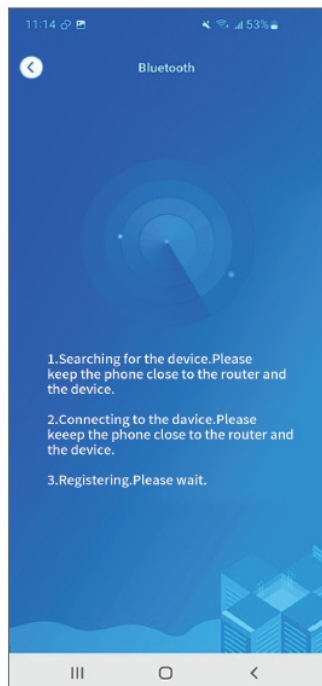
11:14

53%

Bluetooth

1.Searching for the device.Please keep the phone close to the router and the device.

2.Connecting to the davice.Please keeep the phone close to the router and the device.

3.Registering.Please wait.